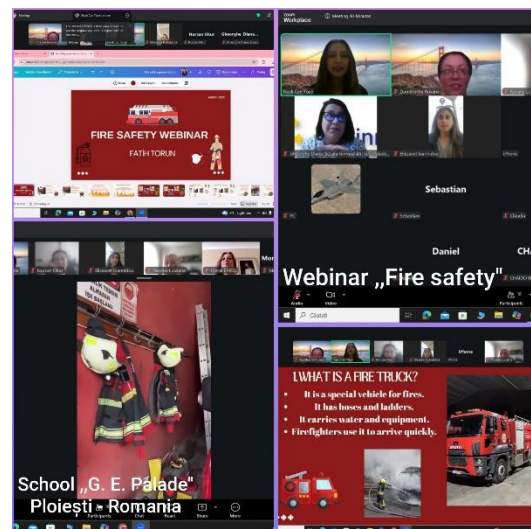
Harun Okur

Gheorghe Diana...

FIRE SAFETY WEBINAR

FATIH TORUN

Zoom Workplace

Meeting ID: 00000

Sebastian

Daniel

CHA

Webinar „Fire safety"

Audio

Video

Participants

Cluj

Mor

1.WHAT IS A FIRE TRUCK?

• It is a special vehicle for fires.

• It has hoses and ladders.

• It carries water and equipment.

• Firefighters use it to arrive quickly.

iPhone

School „G. E. Palade"

Ploiești - Romania

Participants

Chat

React

Share

More